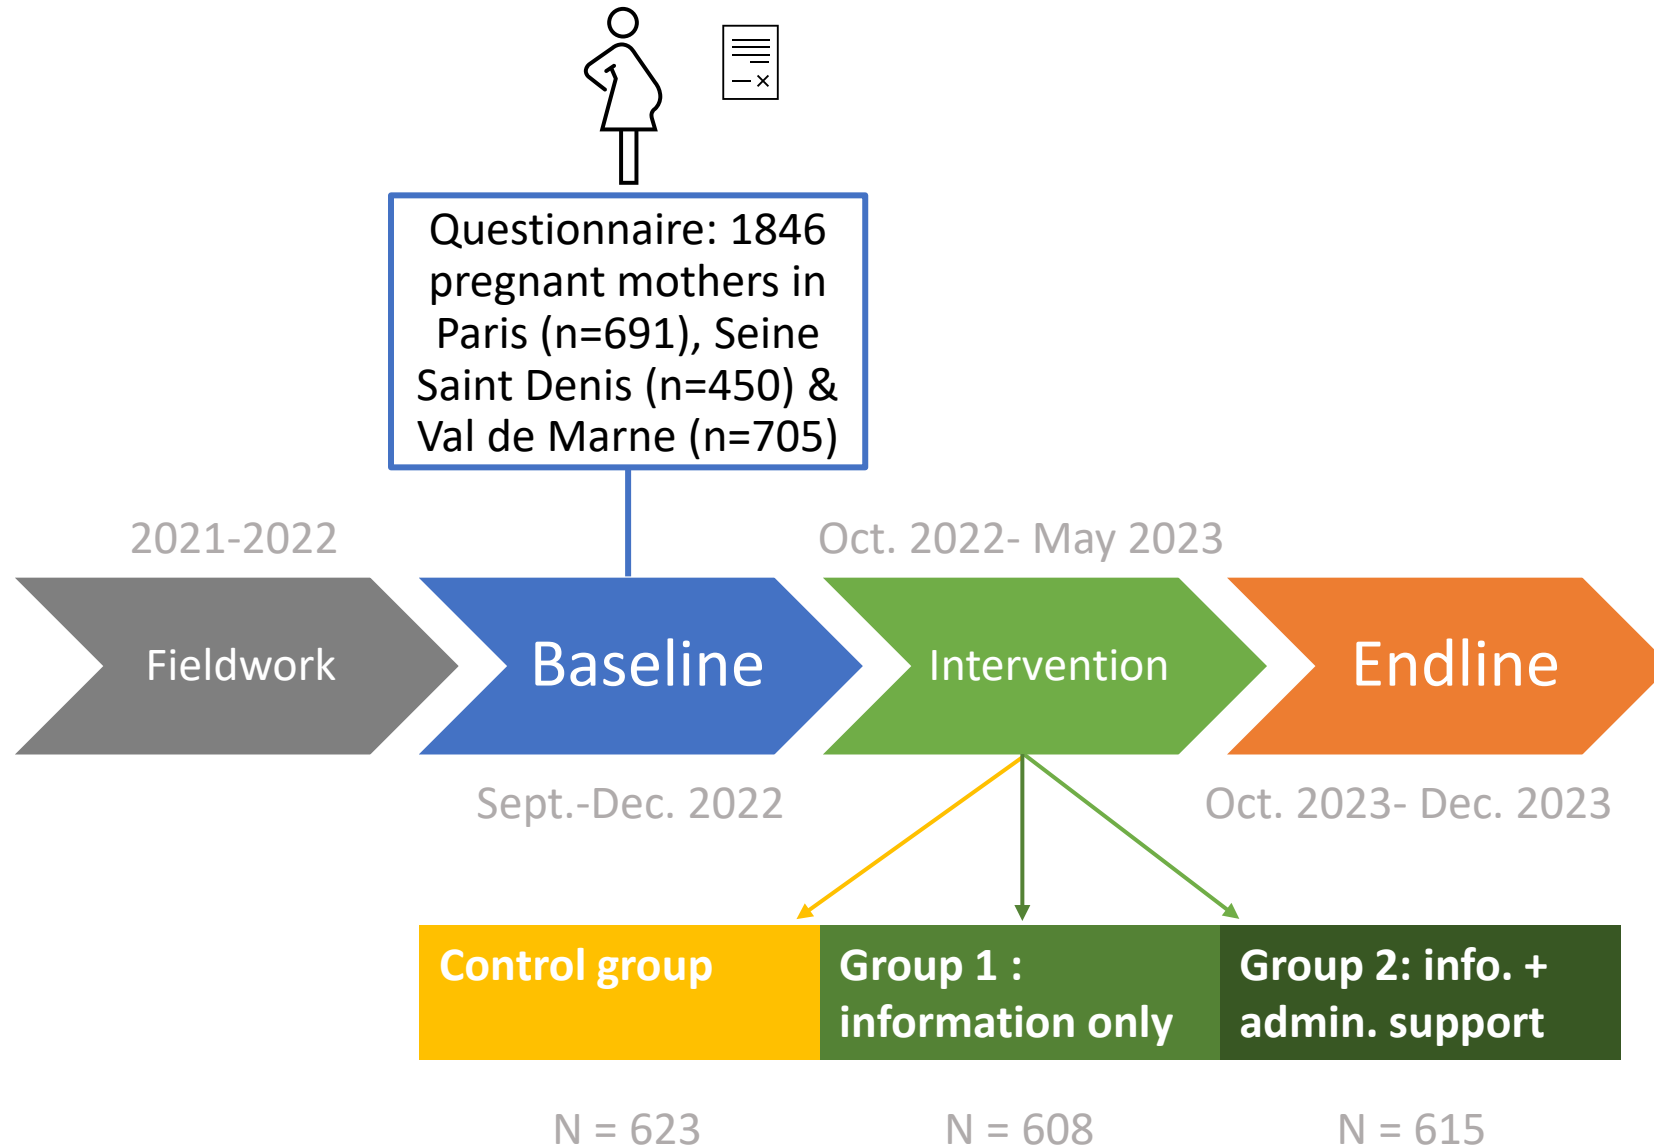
Questionnaire: 1846 pregnant mothers in Paris (n=691), Seine Saint Denis (n=450) & Val de Marne (n=705)

2021-2022

Oct. 2022- May 2023

Fieldwork

Baseline

Intervention

Endline

Sept.-Dec. 2022

Oct. 2023- Dec. 2023

Control group

Group 1 : information only

Group 2: info. + admin. support

N = 623

N = 608

N = 615